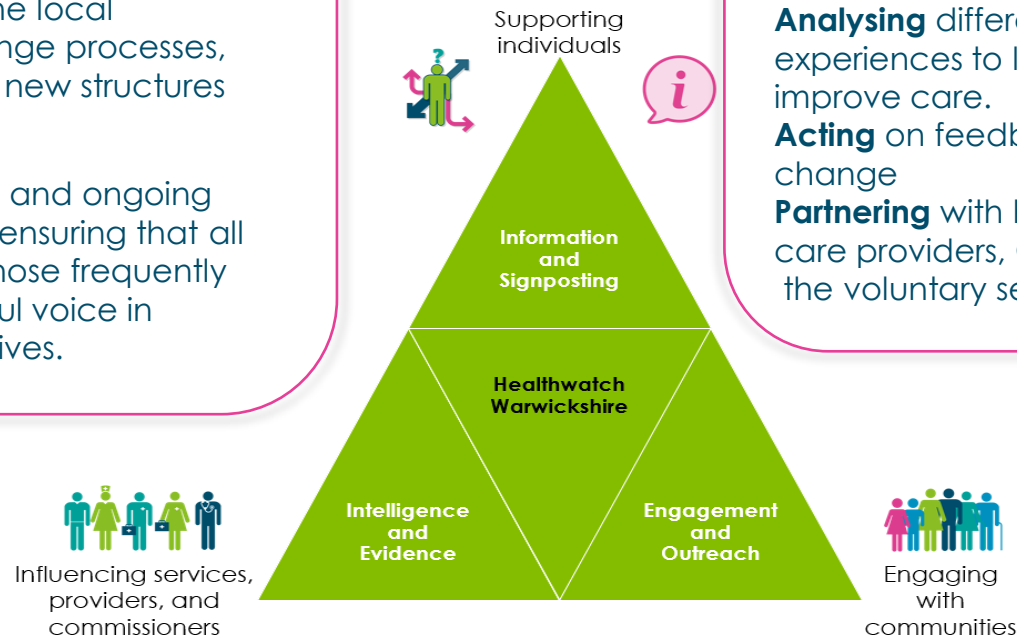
he local
nge processes,
new structures

and ongoing
ensuring that all
hose frequently
ul voice in
ives.

Supporting individuals

Analysing differe
experiences to l
improve care.
Acting on feedb
change
Partnering with l
care providers,
the voluntary se

Information and Signposting

Healthwatch Warwickshire

Intelligence and Evidence

Engagement and Outreach

Influencing services, providers, and commissioners

Engaging with communities